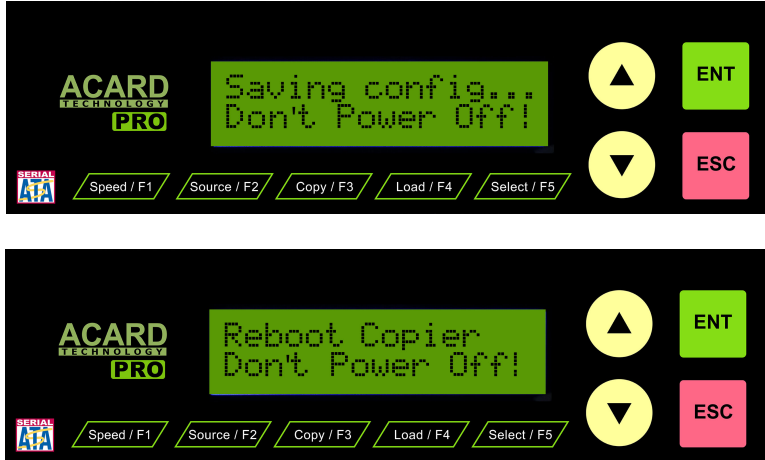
ACARD
TECHNOLOGY
PRO

Saving config...
Don't Power Off!

ENT

ESC

SERIAL ATA

Speed / F1
Source / F2
Copy / F3
Load / F4
Select / F5

ACARD
TECHNOLOGY
PRO

Reboot Copier
Don't Power Off!

ENT

ESC

SERIAL ATA

Speed / F1
Source / F2
Copy / F3
Load / F4
Select / F5